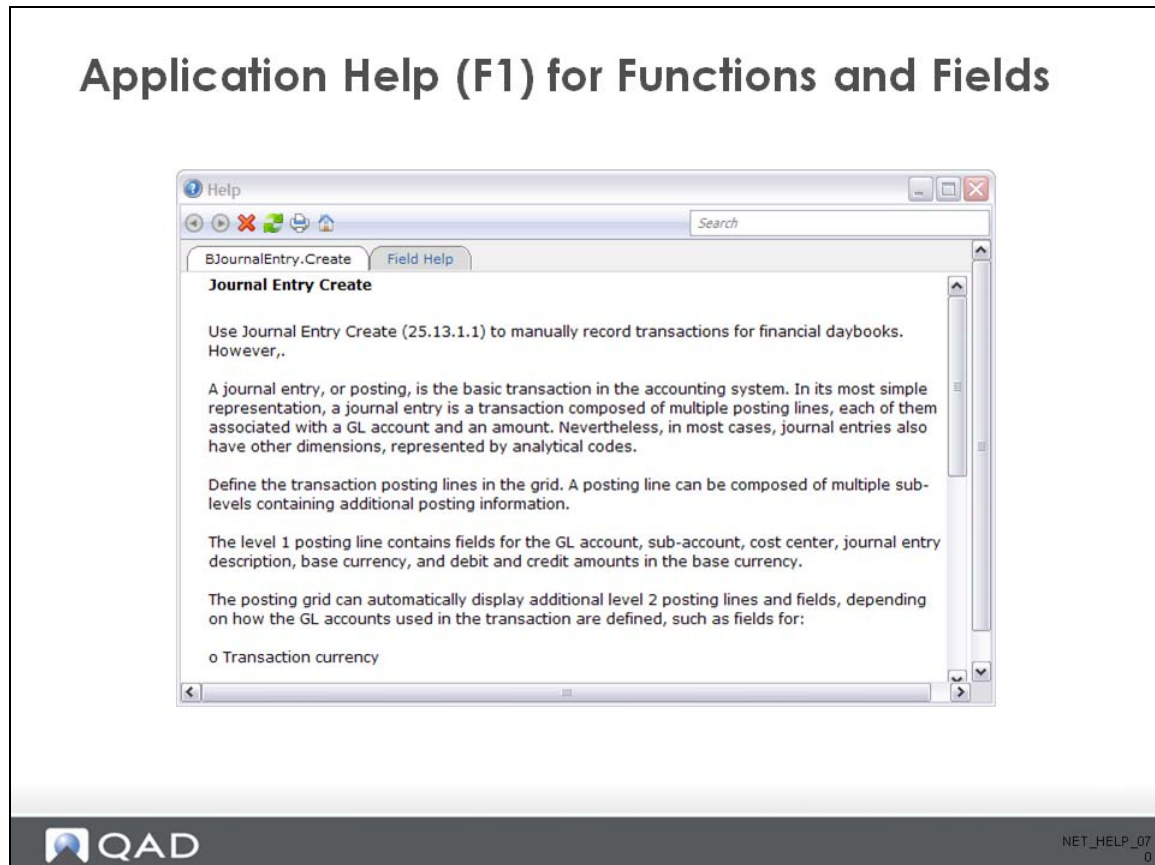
Application Help (F1) for Functions and Fields

Help

Search

BJournalEntry.Create

Field Help

Journal Entry Create

Use Journal Entry Create (25.13.1.1) to manually record transactions for financial daybooks. However,.

A journal entry, or posting, is the basic transaction in the accounting system. In its most simple representation, a journal entry is a transaction composed of multiple posting lines, each of them associated with a GL account and an amount. Nevertheless, in most cases, journal entries also have other dimensions, represented by analytical codes.

Define the transaction posting lines in the grid. A posting line can be composed of multiple sub-levels containing additional posting information.

The level 1 posting line contains fields for the GL account, sub-account, cost center, journal entry description, base currency, and debit and credit amounts in the base currency.

The posting grid can automatically display additional level 2 posting lines and fields, depending on how the GL accounts used in the transaction are defined, such as fields for:

o Transaction currency

QAD

NET_HELP_07 0